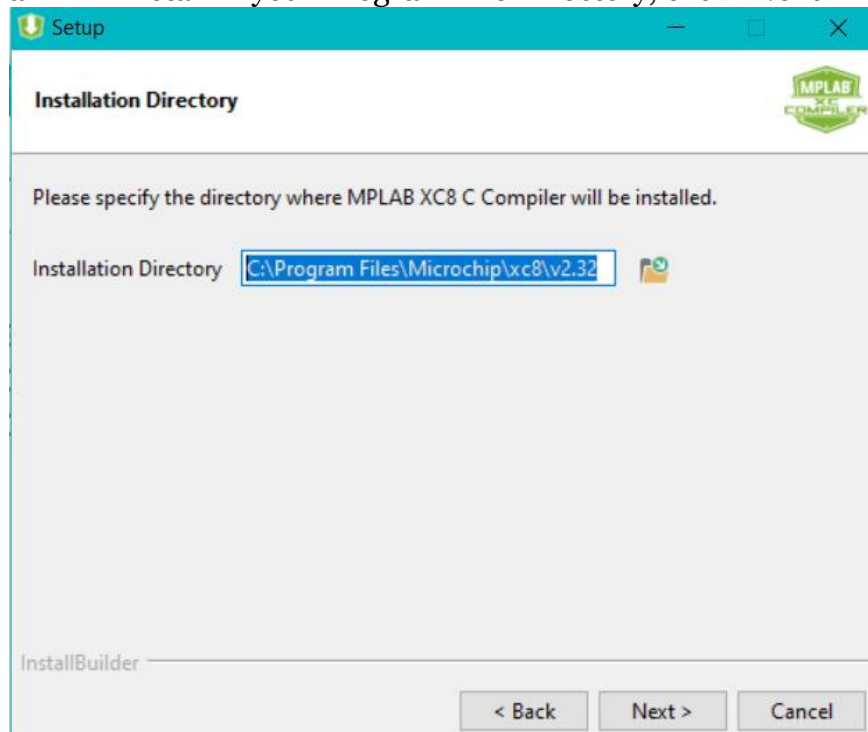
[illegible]

Setup

Installation Directory

MPLAB XC COMPILER

Please specify the directory where MPLAB XC8 C Compiler will be installed.

Installation Directory C:\Program Files\Microchip\xc8\v2.32

InstallBuilder

< Back Next > Cancel